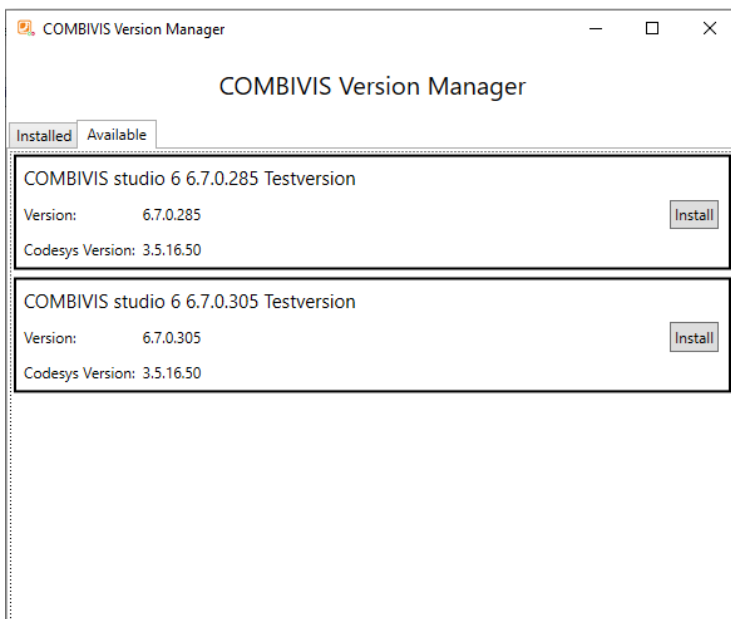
COMBIVIS Version Manager

COMBIVIS Version Manager

Installed Available

COMBIVIS studio 6 6.7.0.285 Testversion

Version: 6.7.0.285

Install

Codesys Version: 3.5.16.50

COMBIVIS studio 6 6.7.0.305 Testversion

Version: 6.7.0.305

Install

Codesys Version: 3.5.16.50